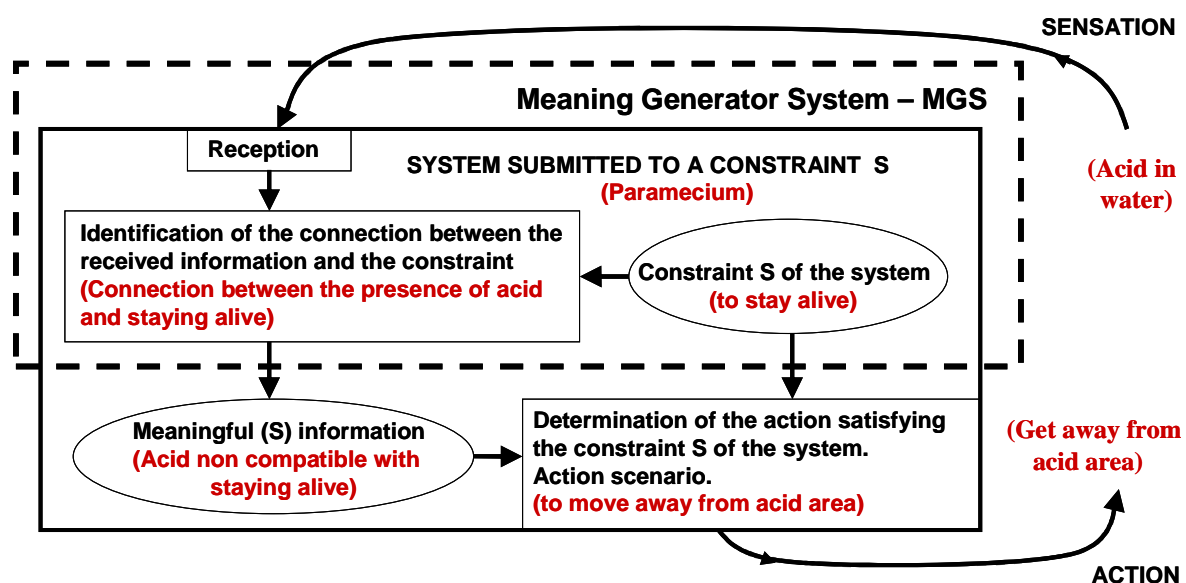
SENSATION

Meaning Generator System – MGS

Reception

SYSTEM SUBMITTED TO A CONSTRAINT S
(Paramecium)

(Acid in water)

Identification of the connection between the received information and the constraint
(Connection between the presence of acid and staying alive)

Constraint S of the system
(to stay alive)

Meaningful (S) information
(Acid non compatible with staying alive)

Determination of the action satisfying the constraint S of the system.
Action scenario.
(to move away from acid area)

(Get away from acid area)

ACTION